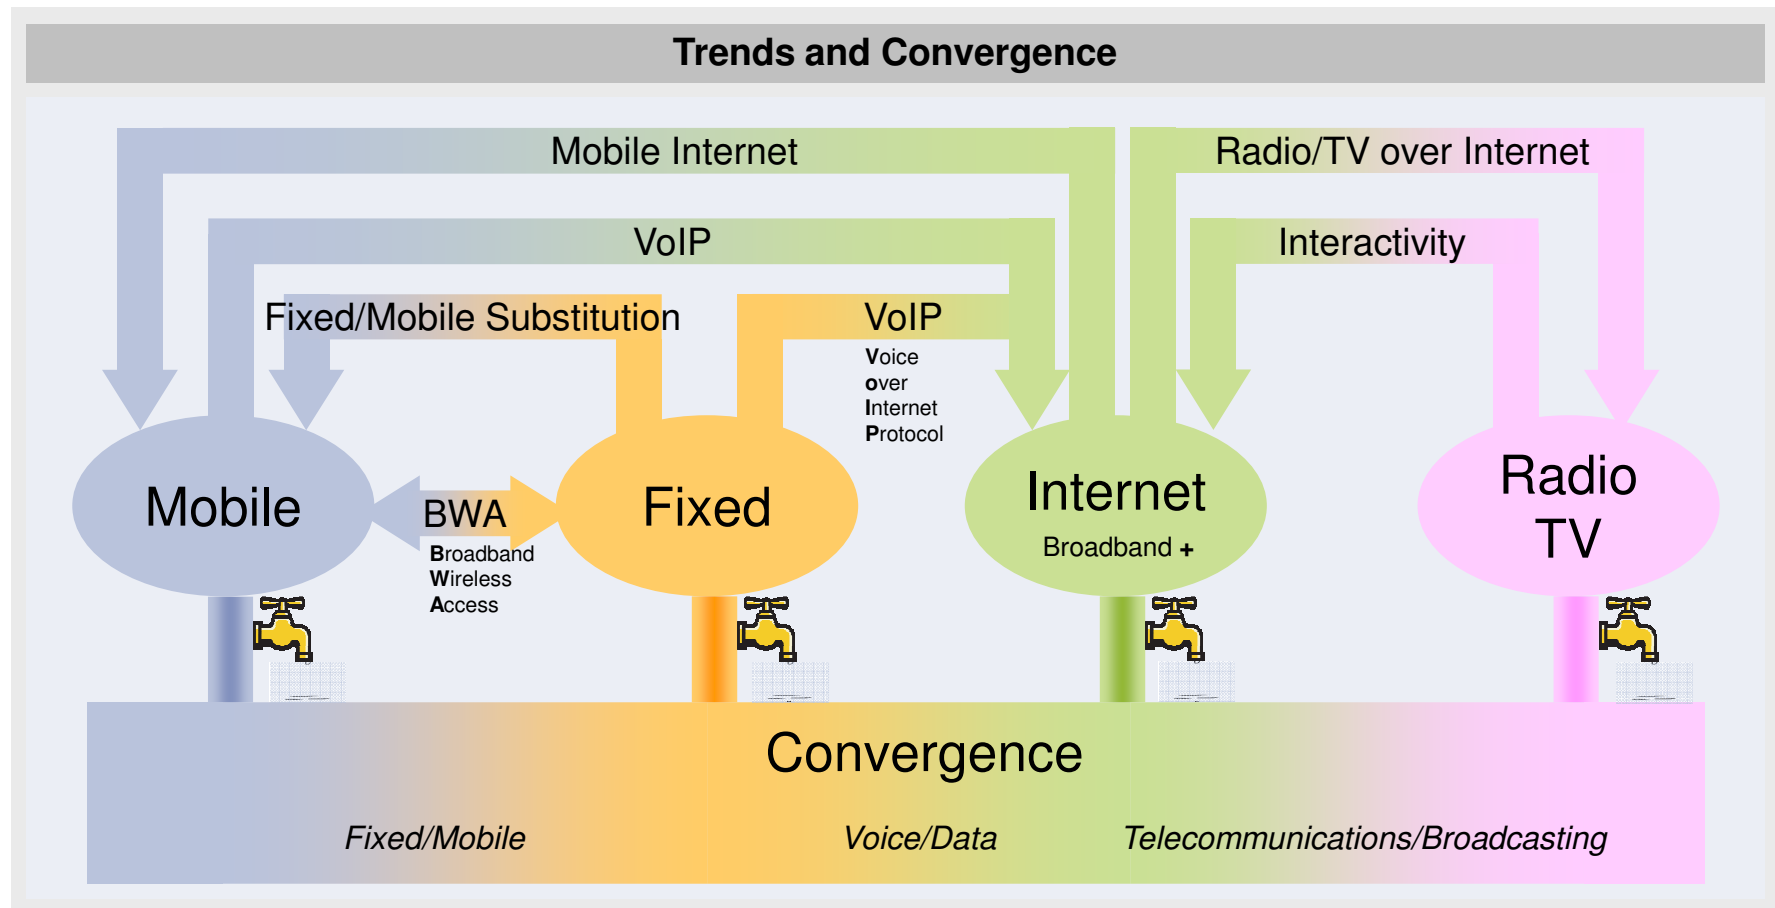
Trends and Convergence

Mobile Internet

Radio/TV over Internet

VoIP

Interactivity

Fixed/Mobile Substitution

VoIP

Voice over Internet Protocol

Mobile

BWA

Broadband Wireless Access

Fixed

Internet

Broadband +

Radio TV

Convergence

Fixed/Mobile

Voice/Data

Telecommunications/Broadcasting